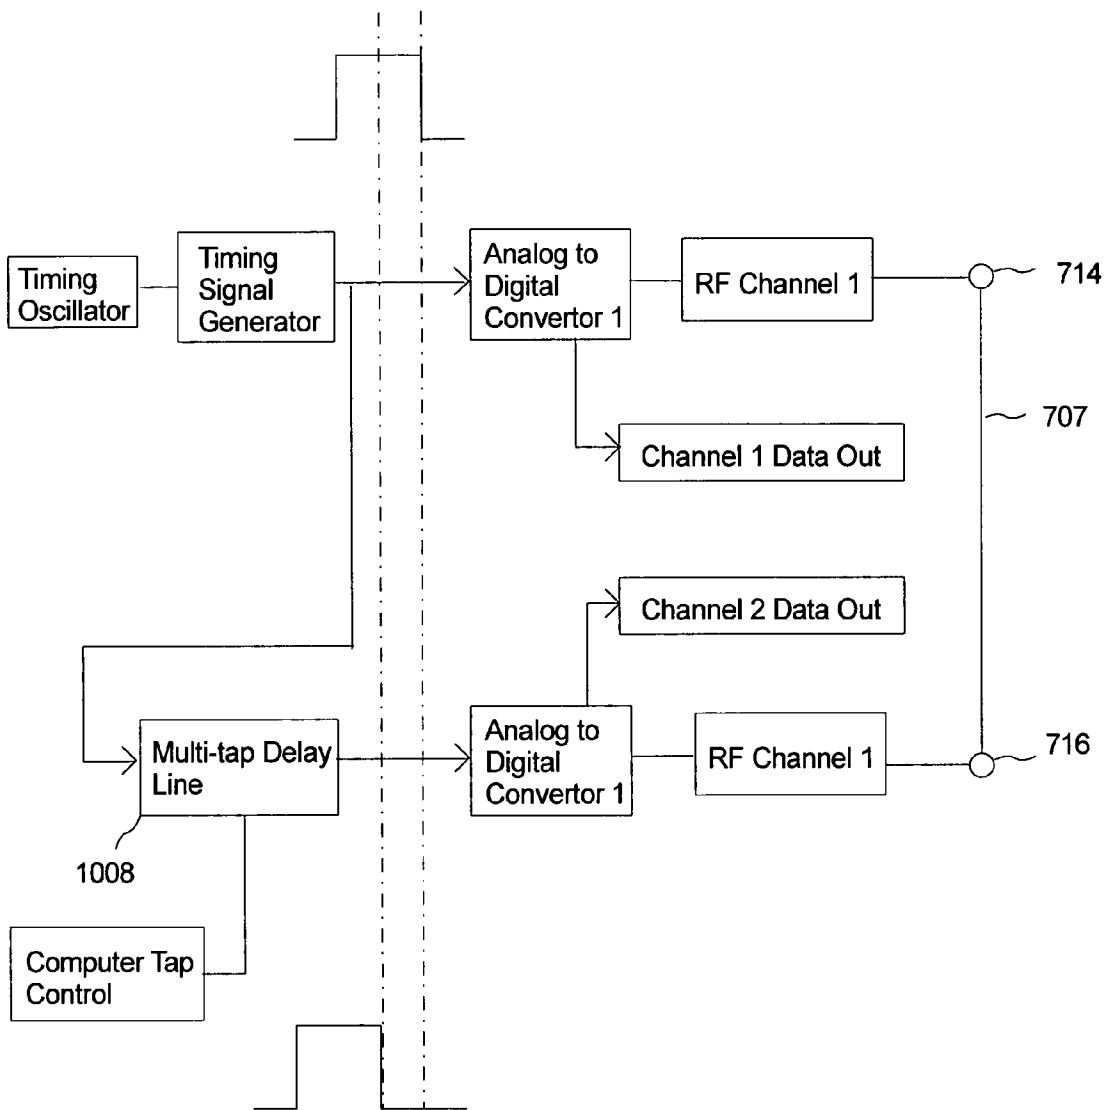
Timing Oscillator

Timing Signal Generator

Analog to Digital Convertor 1

RF Channel 1

714

707

Channel 1 Data Out

Channel 2 Data Out

Multi-tap Delay Line

Analog to Digital Convertor 1

RF Channel 1

716

1008

Computer Tap Control